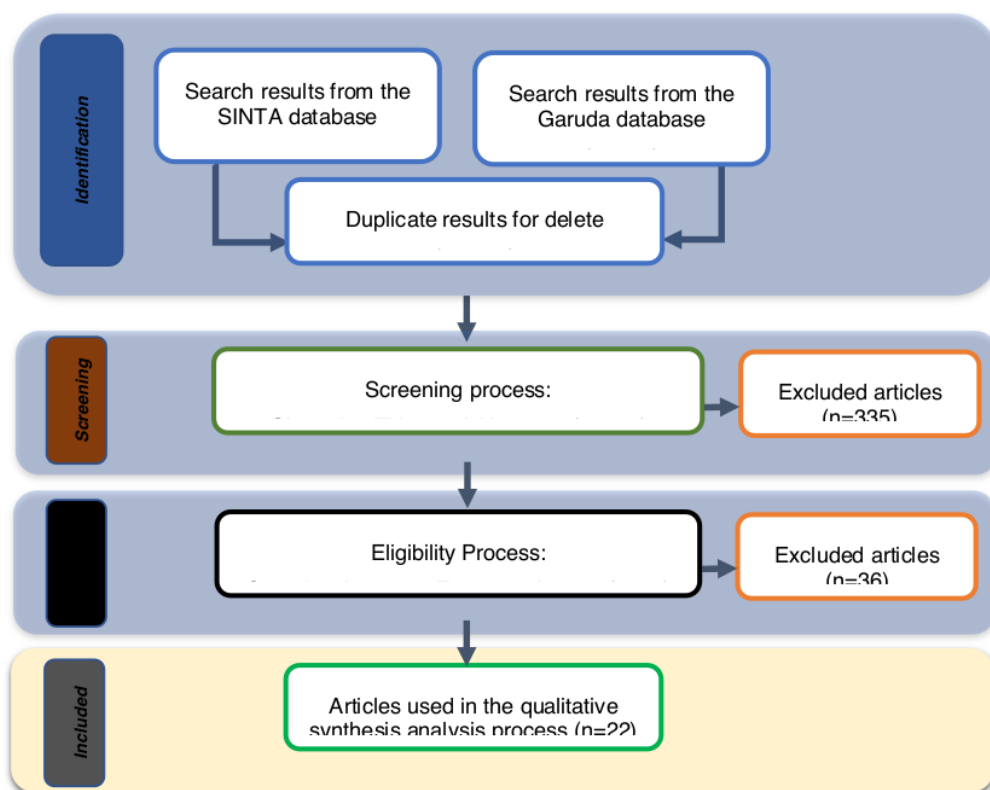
Identification

Search results from the SINTA database

Search results from the Garuda database

Duplicate results for delete

Screening

Screening process:
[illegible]

Excluded articles (n=335)

Eligibility Process:
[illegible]

Excluded articles (n=36)

Included

Articles used in the qualitative synthesis analysis process (n=22)